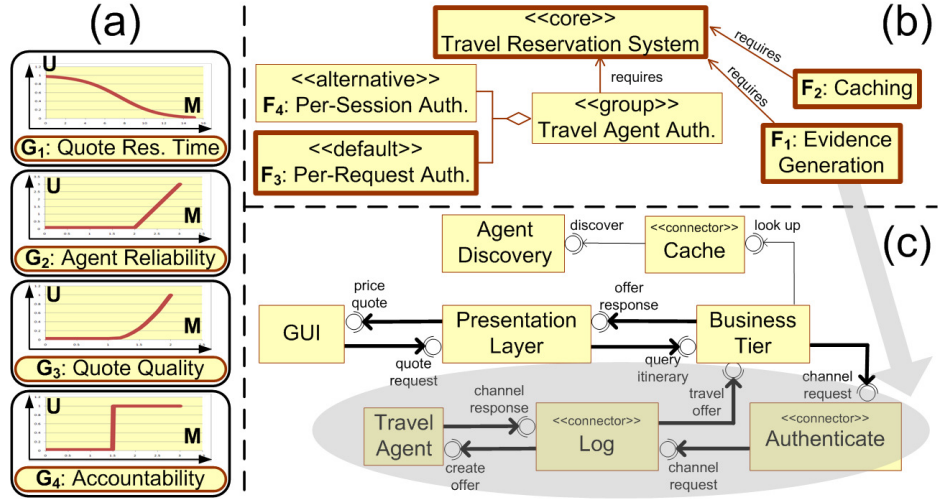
(a)

U
M
$G_1$: Quote Res. Time

U
M
$G_2$: Agent Reliability

U
M
$G_3$: Quote Quality

U
M
$G_4$: Accountability

(b)

<<core>>
Travel Reservation System

requires
requires
requires

$F_2$: Caching

<<alternative>>
$F_4$: Per-Session Auth.

<<group>>
Travel Agent Auth.

<<default>>
$F_3$: Per-Request Auth.

$F_1$: Evidence Generation

(c)

Agent Discovery
discover
<<connector>>
Cache
look up

price quote
offer response

GUI
Presentation Layer
Business Tier

quote request
query itinerary
channel request

channel response
travel offer

Travel Agent
<<connector>>
Log
<<connector>>
Authenticate

create offer
channel request